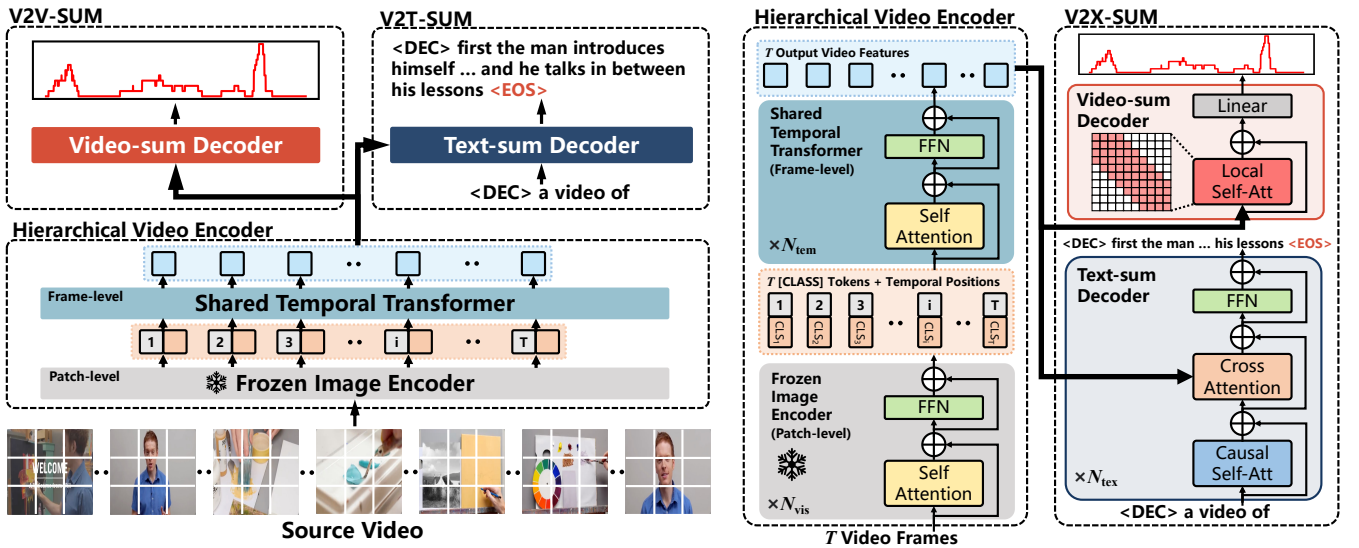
V2V-SUM

Video-sum Decoder

V2T-SUM

<DEC> first the man introduces himself ... and he talks in between his lessons <EOS>

Text-sum Decoder

<DEC> a video of

Hierarchical Video Encoder

Frame-level

Shared Temporal Transformer

1 2 3 i T

Patch-level

Frozen Image Encoder

WELCOME

Source Video

Hierarchical Video Encoder

$T$ Output Video Features

Shared Temporal Transformer (Frame-level)

FFN

Self Attention

$\times N_{\text{tem}}$

$T$ [CLASS] Tokens + Temporal Positions

1 2 3 i T

$CLS_1$ $CLS_2$ $CLS_3$ $CLS_i$ $CLS_T$

Frozen Image Encoder (Patch-level)

FFN

Self Attention

$\times N_{\text{vis}}$

$T$ Video Frames

V2X-SUM

Video-sum Decoder

Linear

Local Self-Att

<DEC> first the man ... his lessons <EOS>

Text-sum Decoder

FFN

Cross Attention

Causal Self-Att

$\times N_{\text{tex}}$

<DEC> a video of